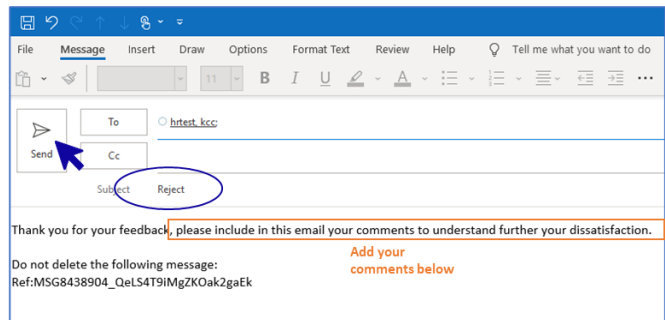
File Message Insert Draw Options Format Text Review Help Tell me what you want to do

11

Send

To

Cc

hrtest, kcc;

Subject Reject

Thank you for your feedback, please include in this email your comments to understand further your dissatisfaction.

Add your comments below

Do not delete the following message:
Ref:MSG8438904_QeLS4T9iMgZKOak2gaEk